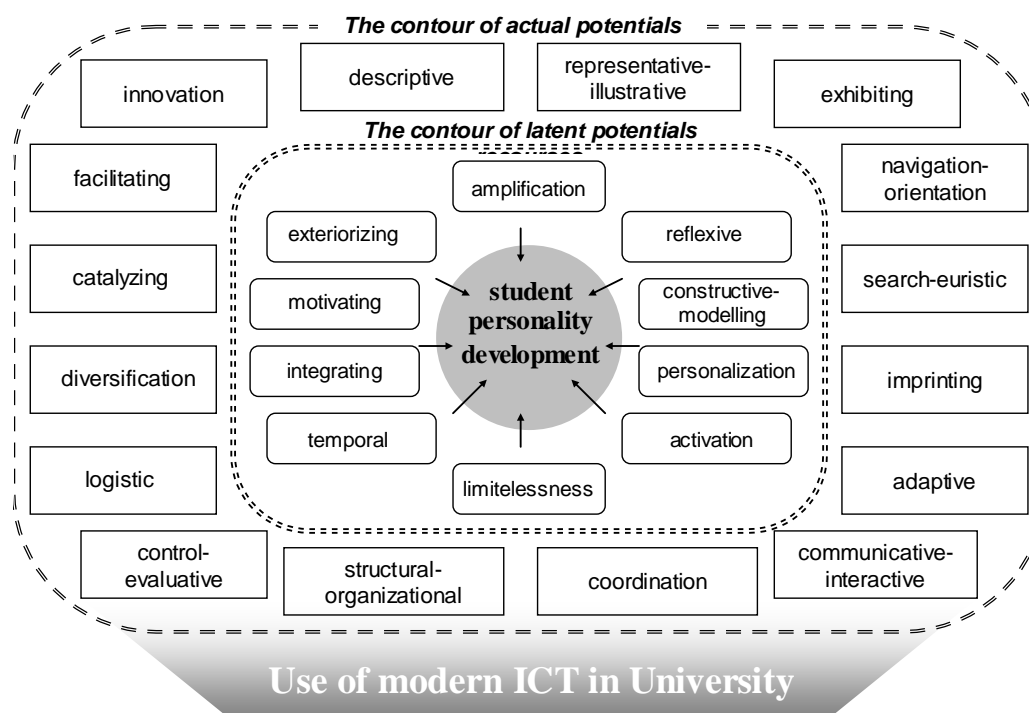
The contour of actual potentials

innovation

descriptive

representative-illustrative

exhibiting

The contour of latent potentials

facilitating

amplification

navigation-orientation

exteriorizing

reflexive

catalyzing

motivating

student personality development

constructive-modelling

search-euristic

diversification

integrating

personalization

imprinting

temporal

activation

logistic

limitelessness

adaptive

control-evaluative

structural-organizational

coordination

communicative-interactive

Use of modern ICT in University